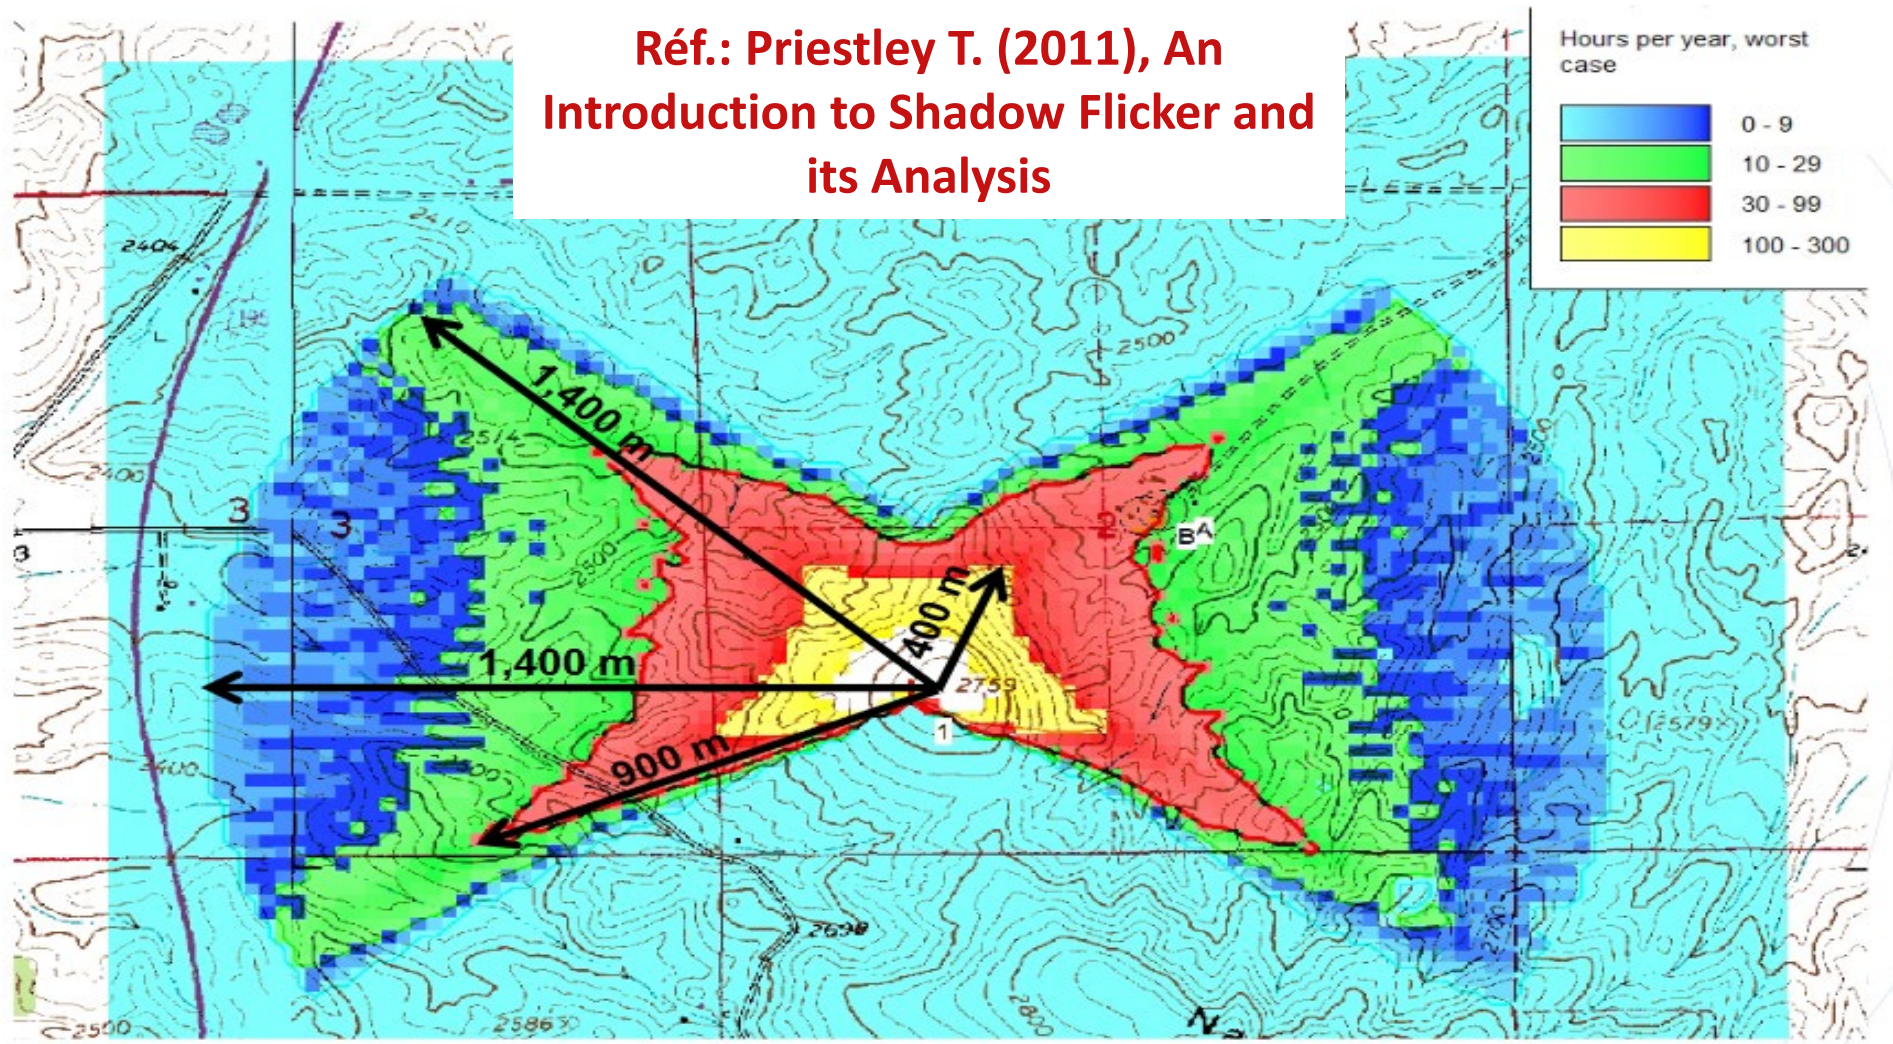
Réf.: Priestley T. (2011), An Introduction to Shadow Flicker and its Analysis

Hours per year, worst case

0 - 9
10 - 29
30 - 99
100 - 300

1,400 m
1,400 m
400 m
900 m

2404
2410
2514
2500
2400
2500
2759
2579
2698
2586
2500
2800
2400
3
3
3
2
BA
1
2.